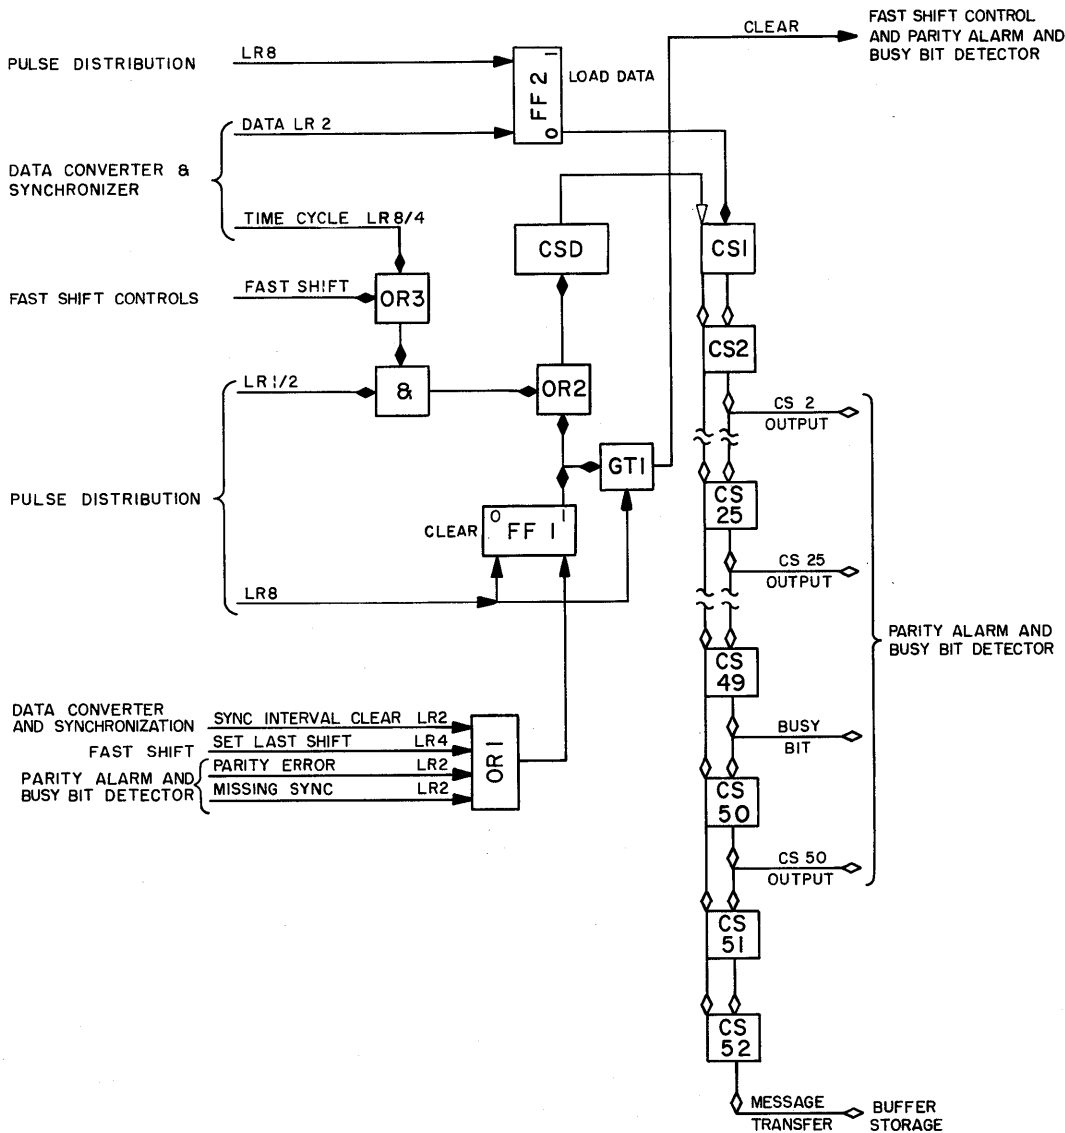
PULSE DISTRIBUTION
LR8
FF 2
0
1
LOAD DATA
CLEAR
FAST SHIFT CONTROL AND PARITY ALARM AND BUSY BIT DETECTOR

DATA CONVERTER & SYNCHRONIZER
DATA LR 2
TIME CYCLE LR8/4

CSD
CS1

FAST SHIFT CONTROLS
FAST SHIFT
OR3

CS2

LR1/2
&
OR2

CS 2 OUTPUT

PULSE DISTRIBUTION
GT1
CLEAR
0
FF 1
1

CS 25
CS 25 OUTPUT

LR8

PARITY ALARM AND BUSY BIT DETECTOR

CS 49

DATA CONVERTER AND SYNCHRONIZATION
SYNC INTERVAL CLEAR LR2
FAST SHIFT
SET LAST SHIFT LR4
PARITY ALARM AND BUSY BIT DETECTOR
PARITY ERROR LR2
MISSING SYNC LR2
OR 1

BUSY BIT

CS 50
CS 50 OUTPUT

CS 51

CS 52

MESSAGE TRANSFER
BUFFER STORAGE